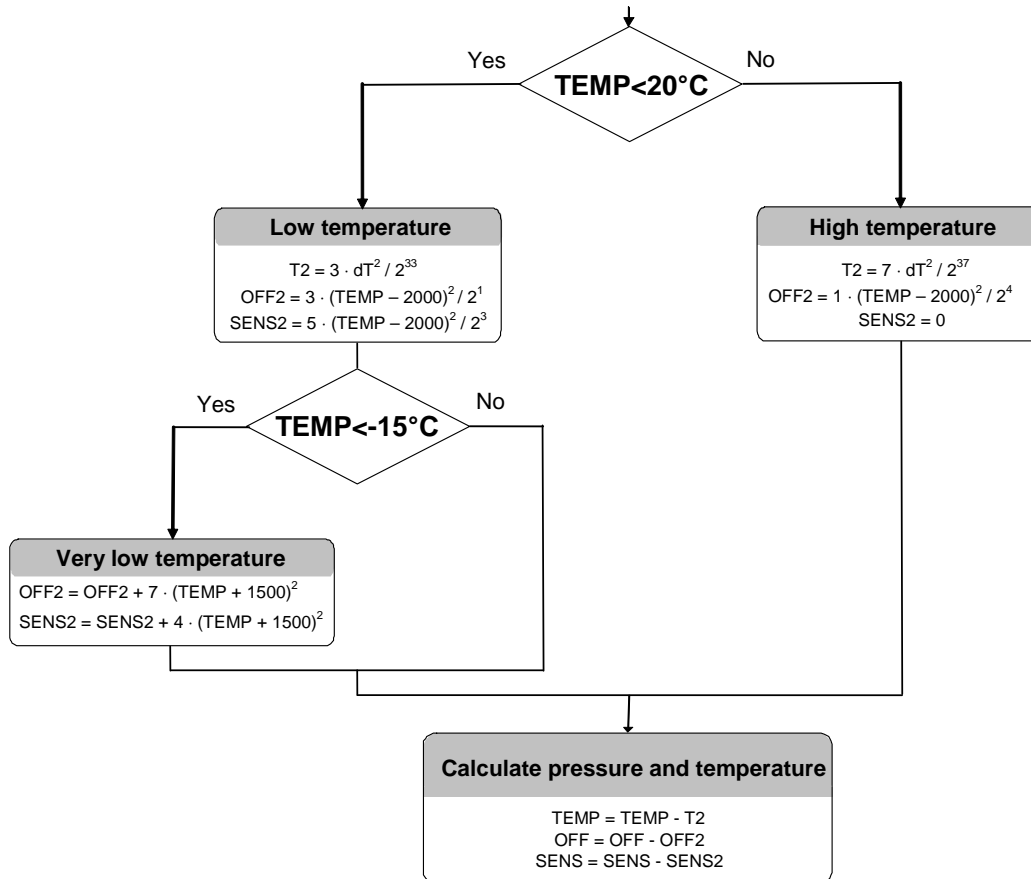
Yes

TEMP<20°C

No

Low temperature

$T2 = 3 \cdot dT^2 / 2^{33}$
$OFF2 = 3 \cdot (TEMP - 2000)^2 / 2^1$
$SENS2 = 5 \cdot (TEMP - 2000)^2 / 2^3$

High temperature

$T2 = 7 \cdot dT^2 / 2^{37}$
$OFF2 = 1 \cdot (TEMP - 2000)^2 / 2^4$
SENS2 = 0

Yes

TEMP<-15°C

No

Very low temperature

$OFF2 = OFF2 + 7 \cdot (TEMP + 1500)^2$
$SENS2 = SENS2 + 4 \cdot (TEMP + 1500)^2$

Calculate pressure and temperature

TEMP = TEMP - T2
OFF = OFF - OFF2
SENS = SENS - SENS2